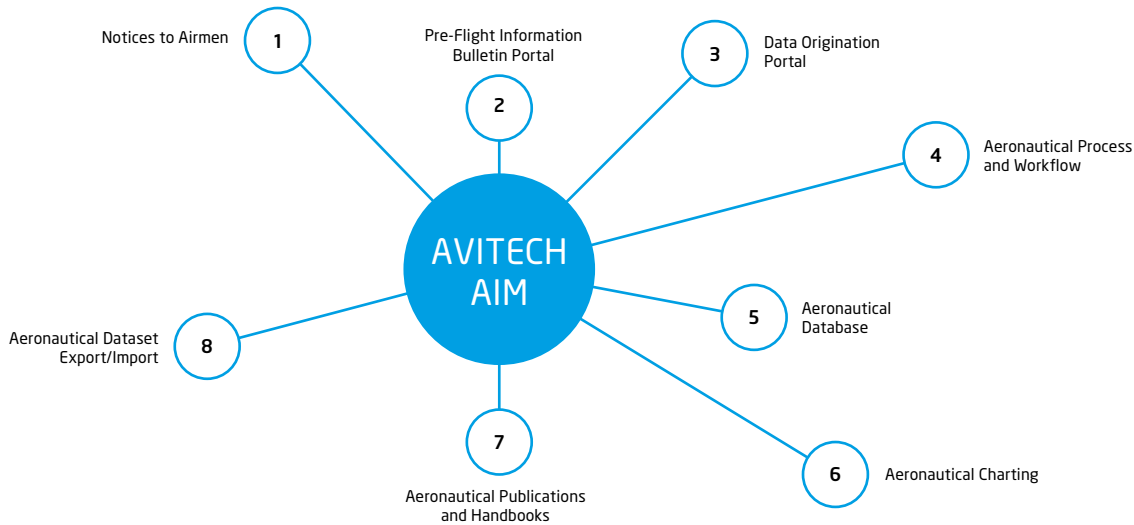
Notices to Airmen
1

Pre-Flight Information Bulletin Portal
2

3
Data Origination Portal

4
Aeronautical Process and Workflow

AVITECH AIM

5
Aeronautical Database

6
Aeronautical Charting

7
Aeronautical Publications and Handbooks

Aeronautical Dataset Export/Import
8